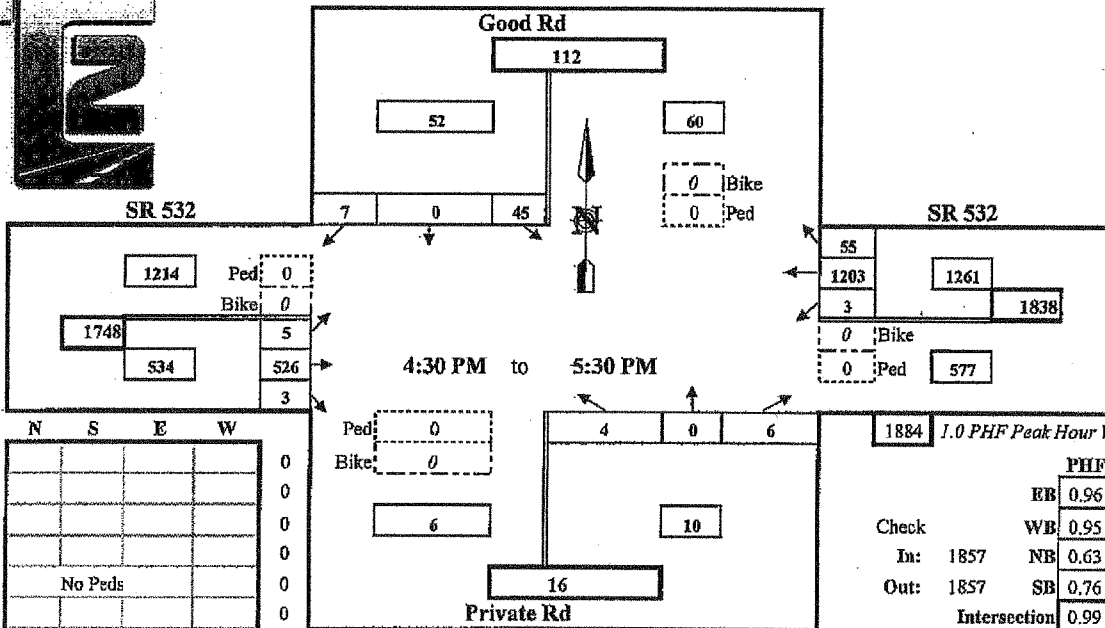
Good Rd

112

52

60

0 Bike
0 Ped

SR 532

7 | 0 | 45

N

SR 532

55
1203
3

1261

1838

1214

Ped 0
Bike 0

1748

5
526
3

534

4:30 PM to 5:30 PM

0 Bike
0 Ped

577

| N | S | E | W |
|---|---|---|---|
| | | | |
| | | | |
| | | | |
| | | | |
| No Peds | | | |
| | | | |

0
0
0
0
0
0

Ped 0
Bike 0

4 | 0 | 6

6

10

16

Private Rd

1884 *1.0 PHF Peak Hour* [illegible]

PHF
EB 0.96
WB 0.95
NB 0.63
SB 0.76
Intersection 0.99

Check
In: 1857
Out: 1857